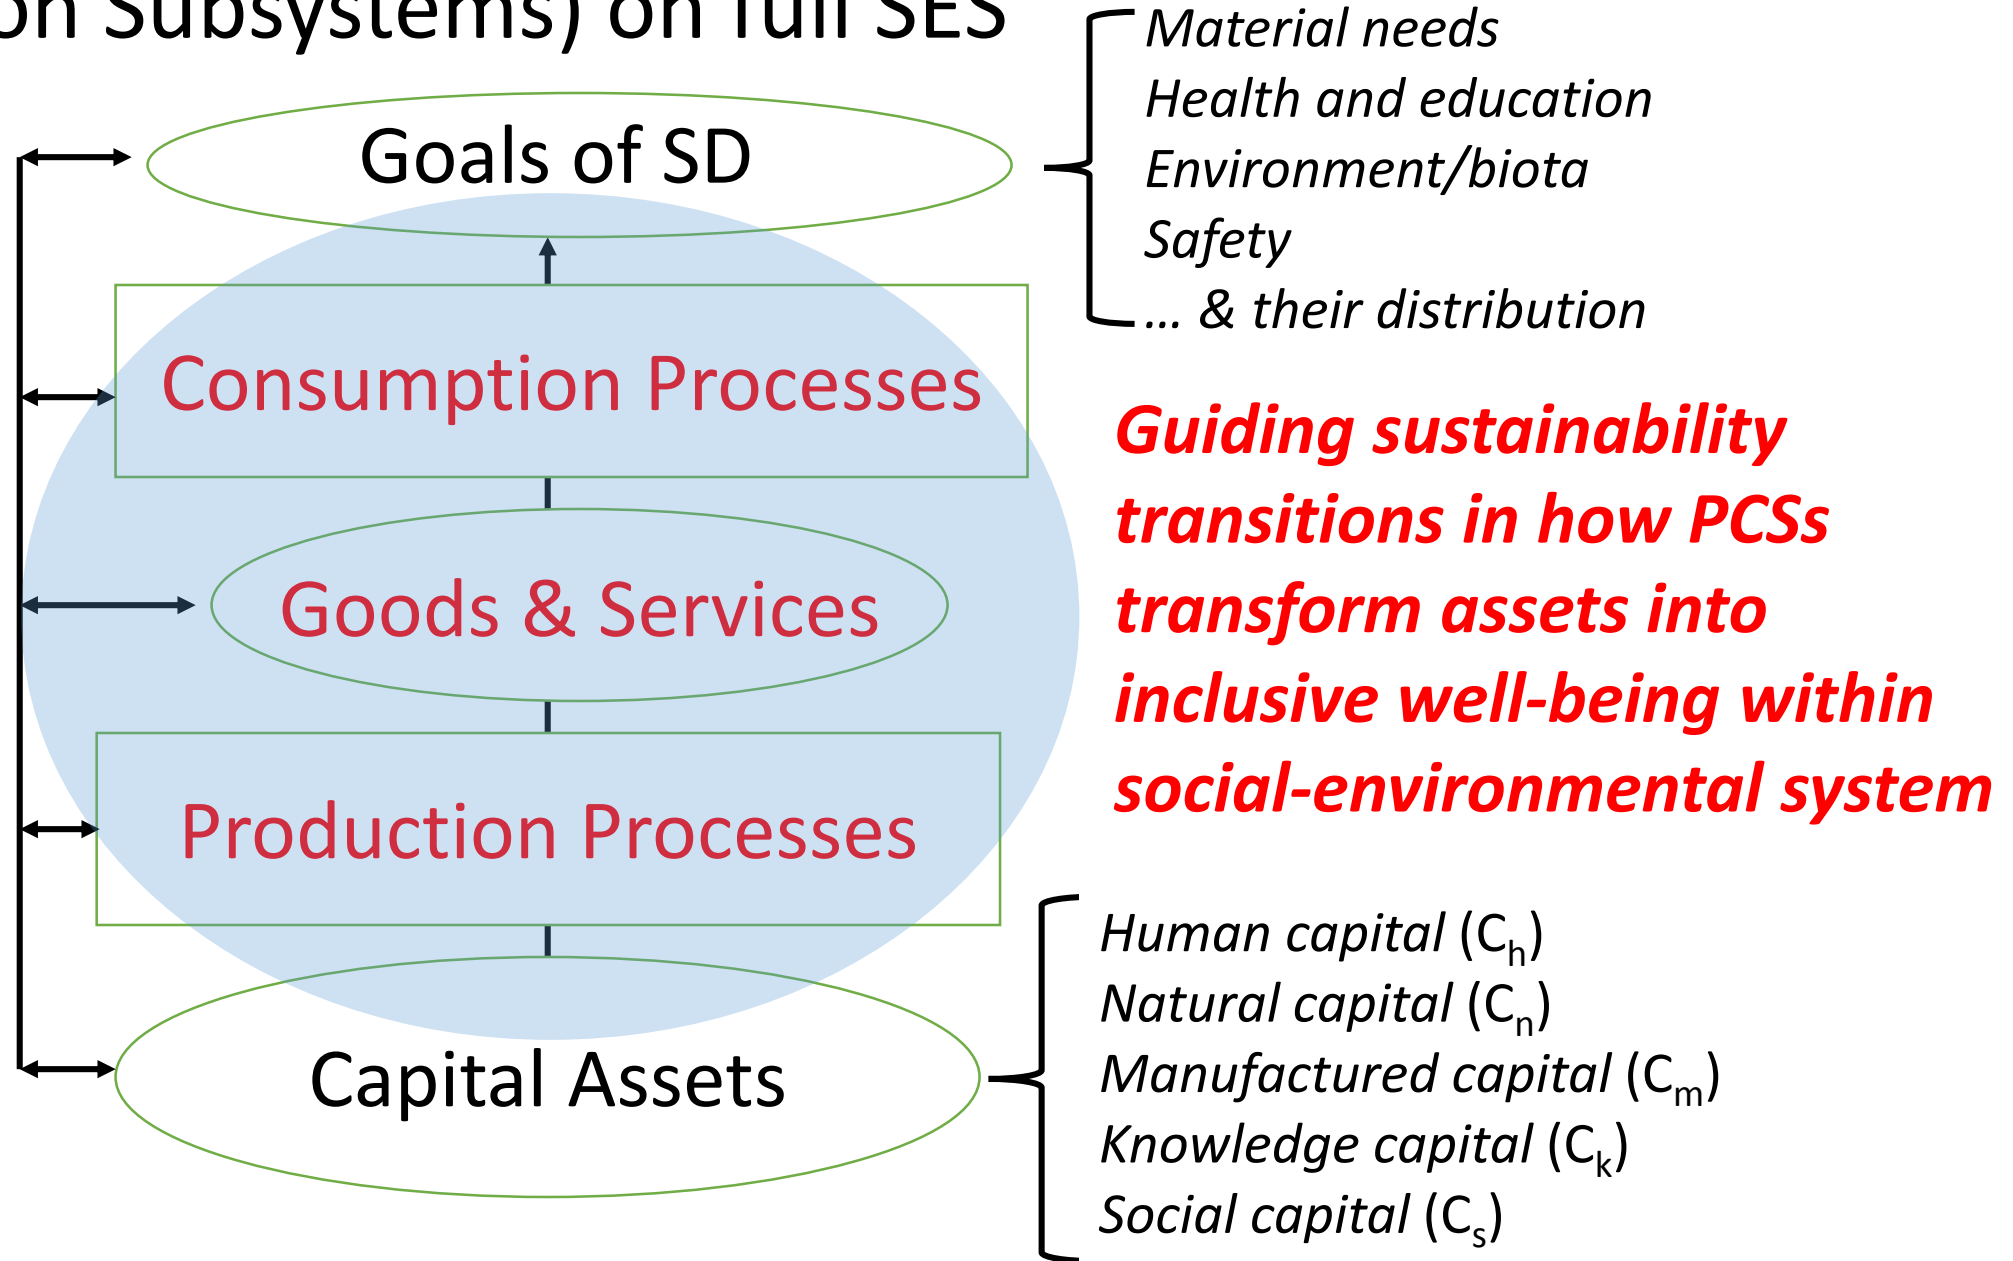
on Subsystems) on full SES

Goals of SD

Material needs
Health and education
Environment/biota
Safety
… & their distribution

Consumption Processes

Guiding sustainability transitions in how PCSs transform assets into inclusive well-being within social-environmental system

Goods & Services

Production Processes

Capital Assets

Human capital ($C_h$)
Natural capital ($C_n$)
Manufactured capital ($C_m$)
Knowledge capital ($C_k$)
Social capital ($C_s$)